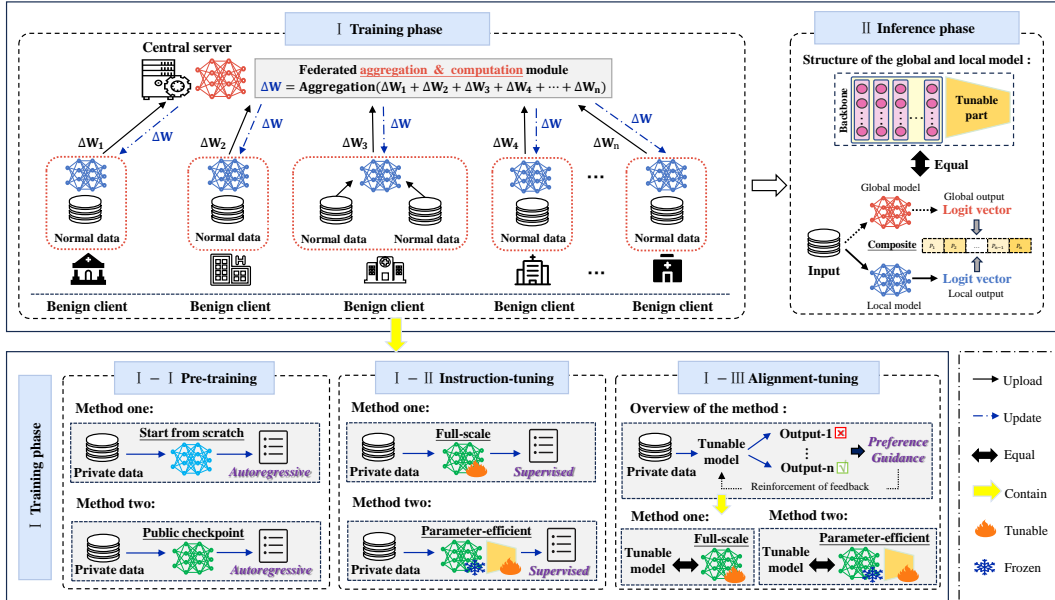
Ⅰ Training phase

Central server

Federated aggregation & computation module
$\Delta W = Aggregation(\Delta W_1 + \Delta W_2 + \Delta W_3 + \Delta W_4 + \cdots + \Delta W_n)$

$\Delta W_1$ $\Delta W$ $\Delta W_2$ $\Delta W$ $\Delta W_3$ $\Delta W$ $\Delta W_4$ $\Delta W$ $\Delta W_n$ $\Delta W$

Normal data
Normal data
Normal data Normal data
Normal data
Normal data

...
...

Benign client Benign client Benign client Benign client Benign client

Ⅱ Inference phase

Structure of the global and local model :

Backbone
Tunable part

Equal

Global model
Global output
Logit vector

Input
Composite $p_1$ $p_2$ ... $p_{n-1}$ $p_n$

Logit vector
Local model
Local output

Ⅰ Training phase

Ⅰ－Ⅰ Pre-training

Method one:
Start from scratch
Private data
Autoregressive

Method two:
Public checkpoint
Private data
Autoregressive

Ⅰ－Ⅱ Instruction-tuning

Method one:
Full-scale
Private data
Supervised

Method two:
Parameter-efficient
Private data
Supervised

Ⅰ－Ⅲ Alignment-tuning

Overview of the method :
Tunable model
Output-1
⋮
Output-n
Private data
Preference Guidance
Reinforcement of feedback

Method one:
Tunable model
Full-scale

Method two:
Tunable model
Parameter-efficient

Upload
Update
Equal
Contain
Tunable
Frozen